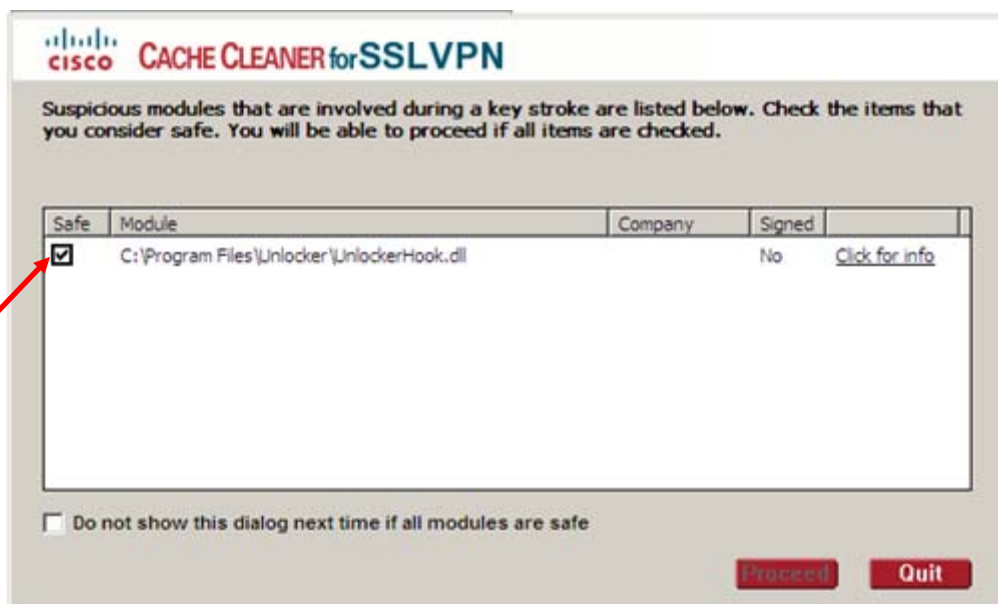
cisco CACHE CLEANER for SSLVPN

Suspicious modules that are involved during a key stroke are listed below. Check the items that you consider safe. You will be able to proceed if all items are checked.

| Safe | Module | Company | Signed | |
|---|---|---|---|---|
| ☑ | C:\Program Files\Unlocker\UnlockerHook.dll | | No | Click for info |

Do not show this dialog next time if all modules are safe

Proceed Quit